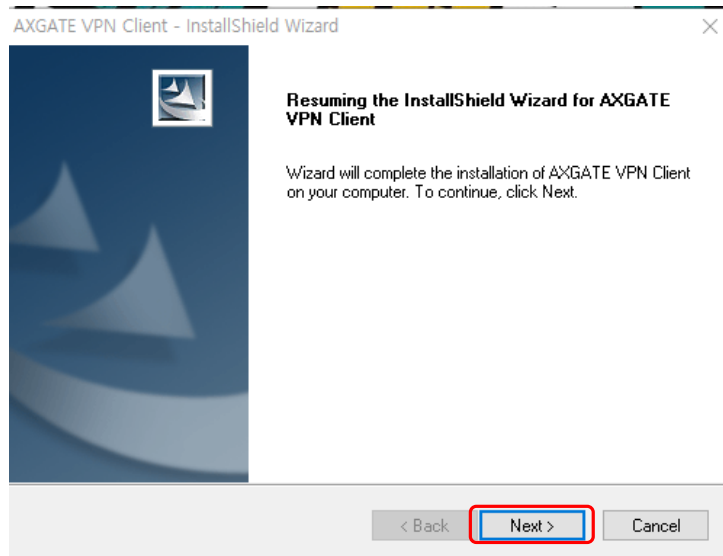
AXGATE VPN Client - InstallShield Wizard

Resuming the InstallShield Wizard for AXGATE VPN Client

Wizard will complete the installation of AXGATE VPN Client on your computer. To continue, click Next.

< Back Next > Cancel